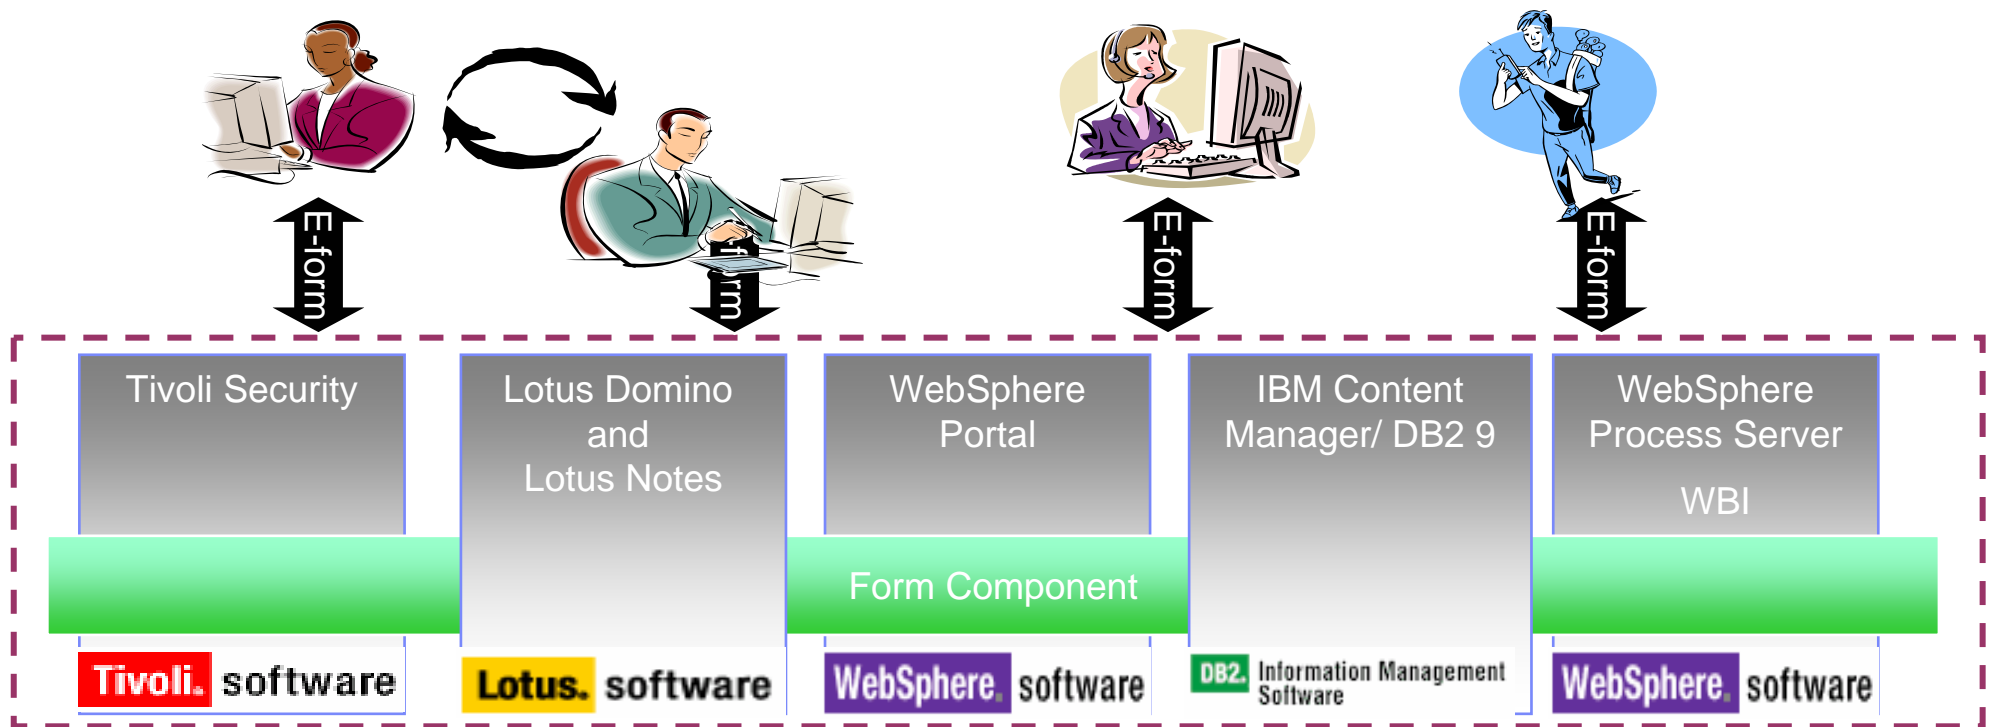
E-form

rm

E-form

E-form

Tivoli Security

Lotus Domino and Lotus Notes

WebSphere Portal

IBM Content Manager/ DB2 9

WebSphere Process Server

WBI

Form Component

Tivoli. software

Lotus. software

WebSphere. software

DB2. Information Management Software

WebSphere. software